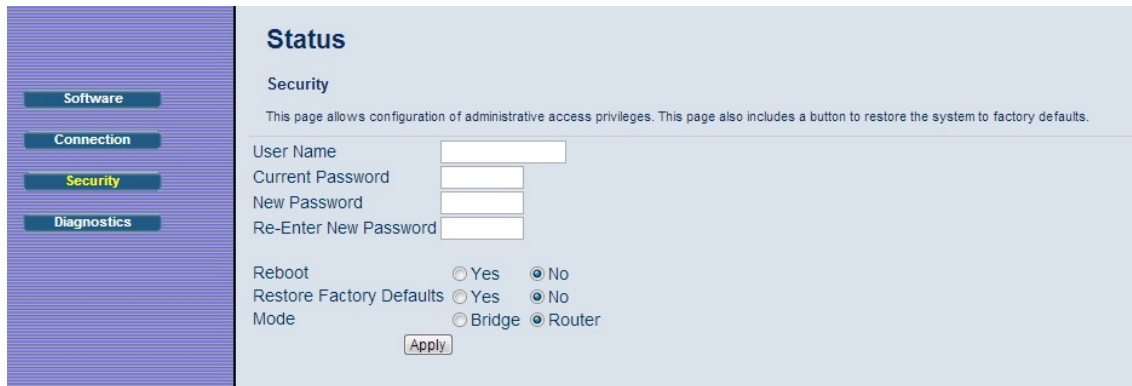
Software

Connection

Security

Diagnostics

Status

Security

This page allows configuration of administrative access privileges. This page also includes a button to restore the system to factory defaults.

User Name
Current Password
New Password
Re-Enter New Password

Reboot Yes No
Restore Factory Defaults Yes No
Mode Bridge Router

Apply